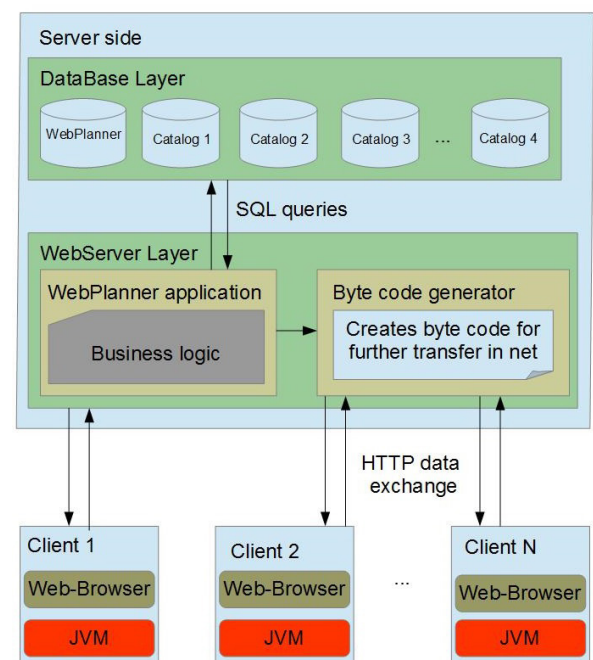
Server side

DataBase Layer

WebPlanner

Catalog 1

Catalog 2

Catalog 3

...

Catalog 4

SQL queries

WebServer Layer

WebPlanner application

Business logic

Byte code generator

Creates byte code for further transfer in net

HTTP data exchange

Client 1

Web-Browser

JVM

Client 2

Web-Browser

JVM

...

Client N

Web-Browser

JVM